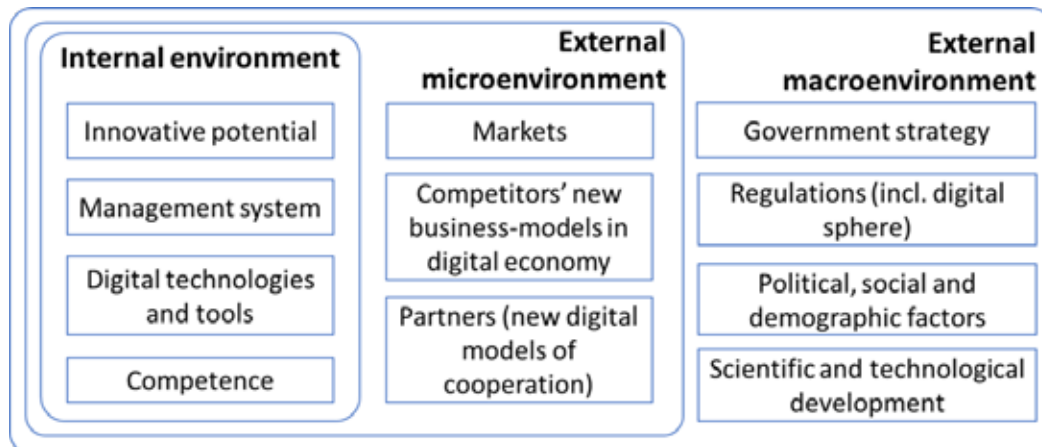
Internal environment

Innovative potential

Management system

Digital technologies and tools

Competence

External microenvironment

Markets

Competitors' new business-models in digital economy

Partners (new digital models of cooperation)

External macroenvironment

Government strategy

Regulations (incl. digital sphere)

Political, social and demographic factors

Scientific and technological development